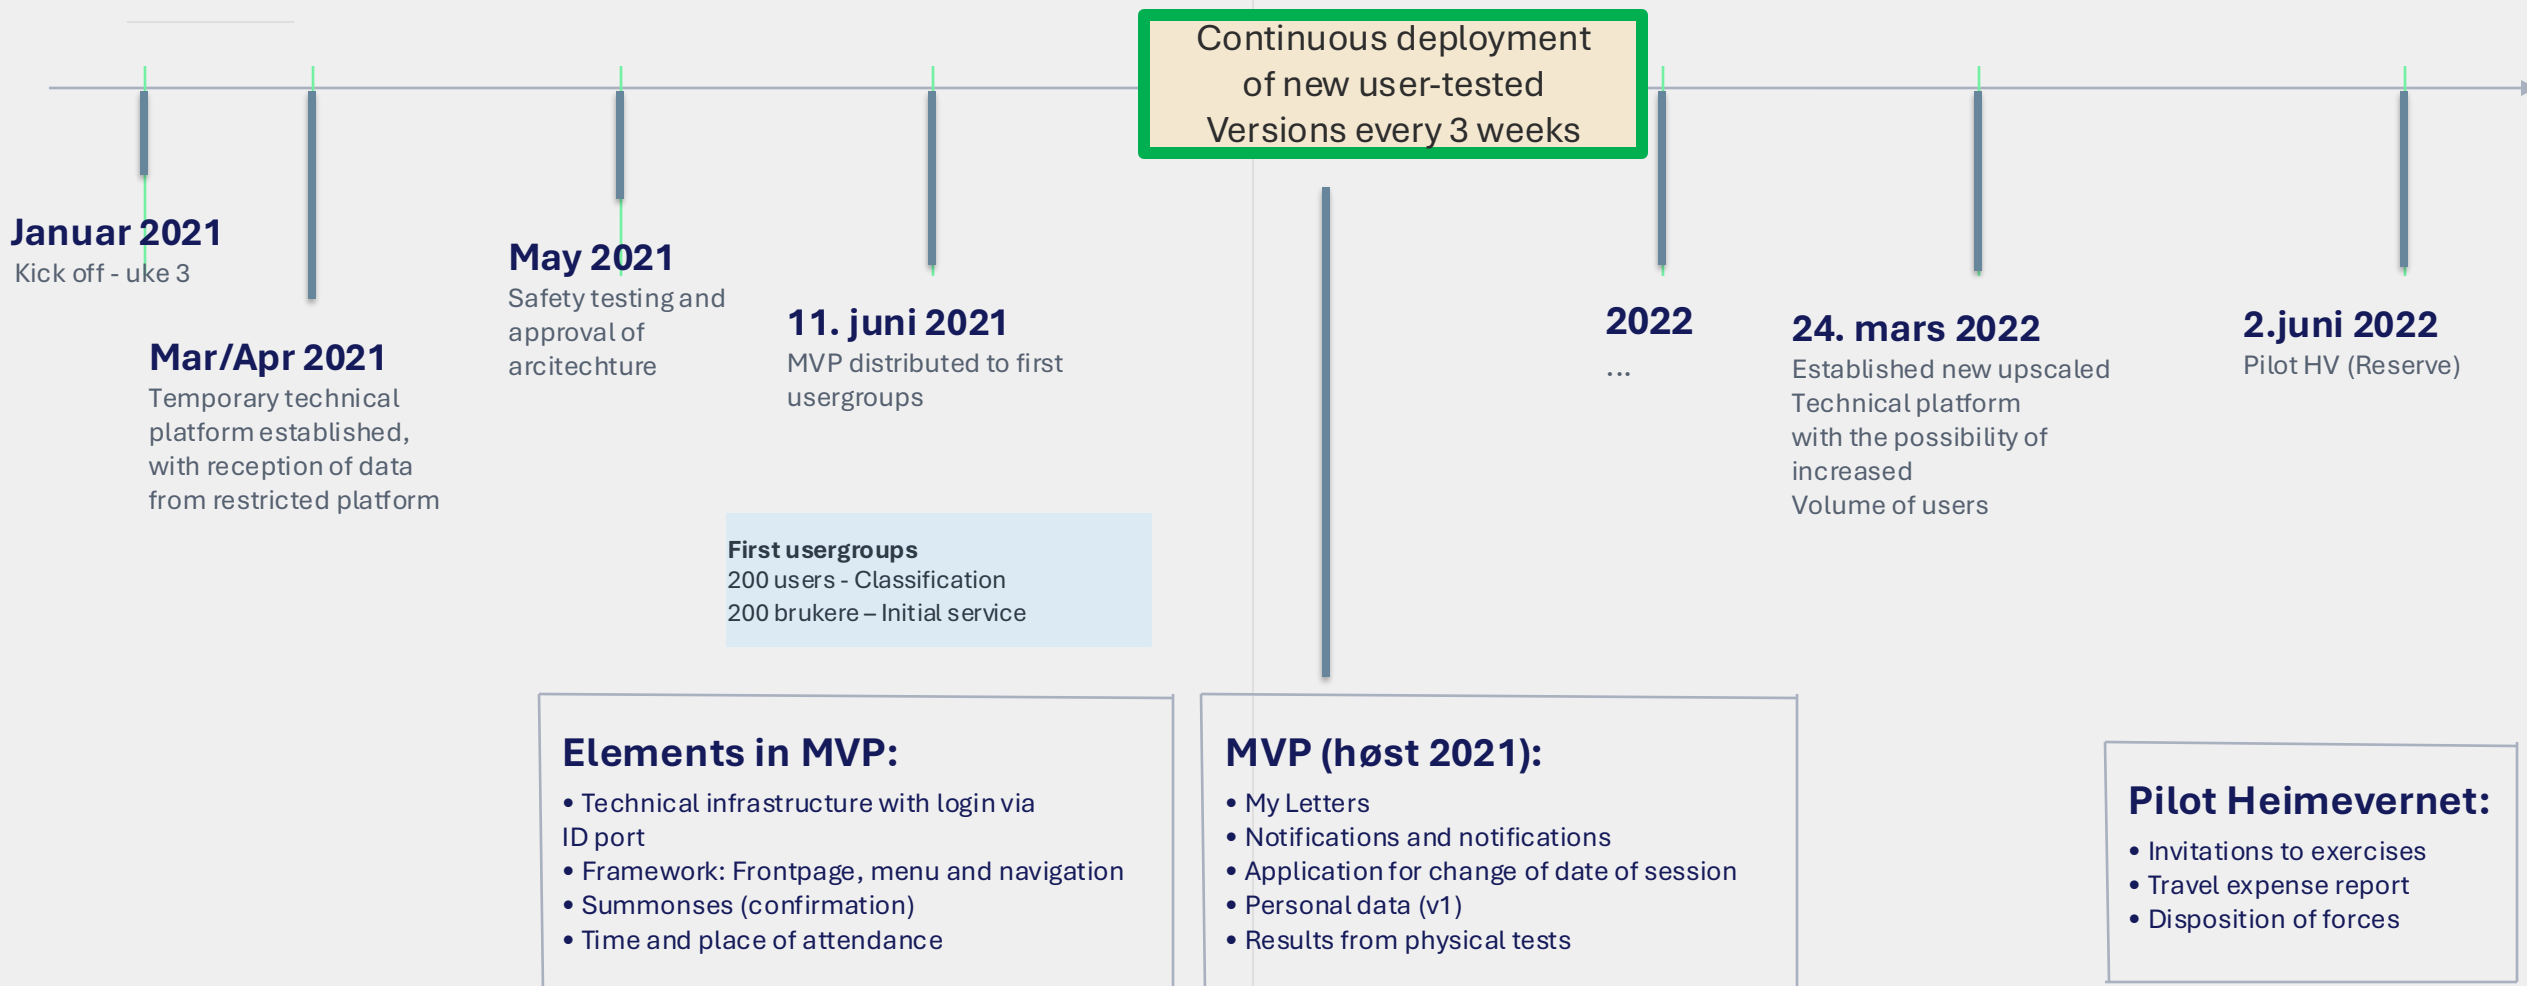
Continuous deployment of new user-tested Versions every 3 weeks

Januar 2021
Kick off - uke 3

Mar/Apr 2021
Temporary technical platform established, with reception of data from restricted platform

May 2021
Safety testing and approval of arcitechture

11. juni 2021
MVP distributed to first usergroups

2022
...

24. mars 2022
Established new upscaled Technical platform with the possibility of increased Volume of users

2.juni 2022
Pilot HV (Reserve)

First usergroups
200 users - Classification
200 brukere – Initial service

Elements in MVP:
• Technical infrastructure with login via ID port
• Framework: Frontpage, menu and navigation
• Summonses (confirmation)
• Time and place of attendance

MVP (høst 2021):
• My Letters
• Notifications and notifications
• Application for change of date of session
• Personal data (v1)
• Results from physical tests

Pilot Heimevernet:
• Invitations to exercises
• Travel expense report
• Disposition of forces